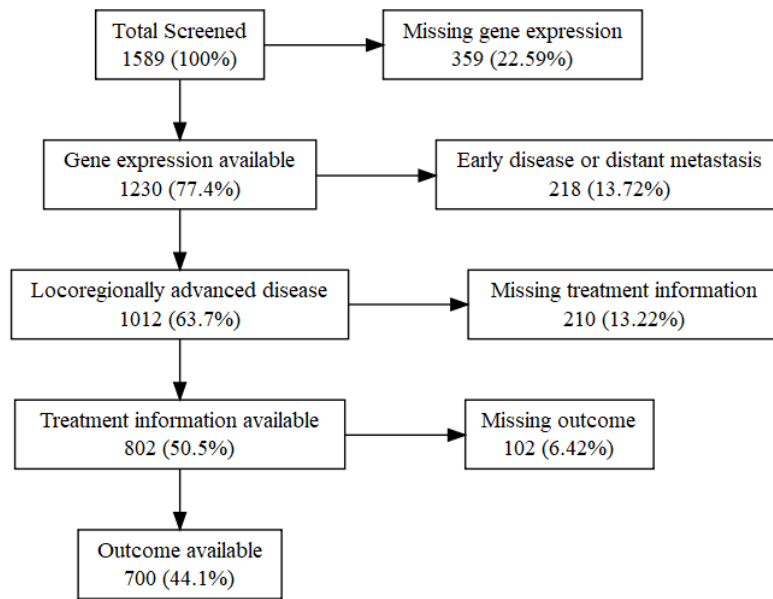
Total Screened
1589 (100%)

Missing gene expression
359 (22.59%)

Gene expression available
1230 (77.4%)

Early disease or distant metastasis
218 (13.72%)

Locoregionally advanced disease
1012 (63.7%)

Missing treatment information
210 (13.22%)

Treatment information available
802 (50.5%)

Missing outcome
102 (6.42%)

Outcome available
700 (44.1%)